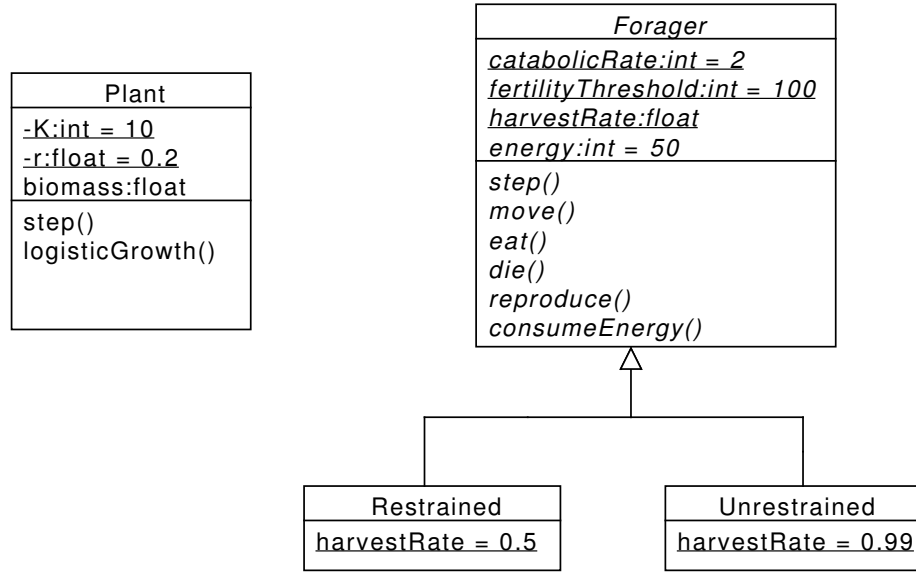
Plant
-K:int = 10
-r:float = 0.2
biomass:float
step()
logisticGrowth()

Forager
catabolicRate:int = 2
fertilityThreshold:int = 100
harvestRate:float
energy:int = 50
step()
move()
eat()
die()
reproduce()
consumeEnergy()

Restrained
harvestRate = 0.5

Unrestrained
harvestRate = 0.99